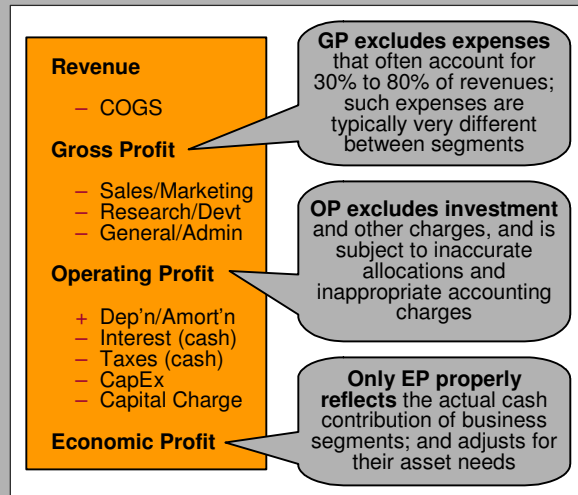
Revenue

– COGS

Gross Profit

– Sales/Marketing
– Research/Devt
– General/Admin

Operating Profit

+ Dep'n/Amort'n
– Interest (cash)
– Taxes (cash)
– CapEx
– Capital Charge

Economic Profit

GP excludes expenses that often account for 30% to 80% of revenues; such expenses are typically very different between segments

OP excludes investment and other charges, and is subject to inaccurate allocations and inappropriate accounting charges

Only EP properly reflects the actual cash contribution of business segments; and adjusts for their asset needs